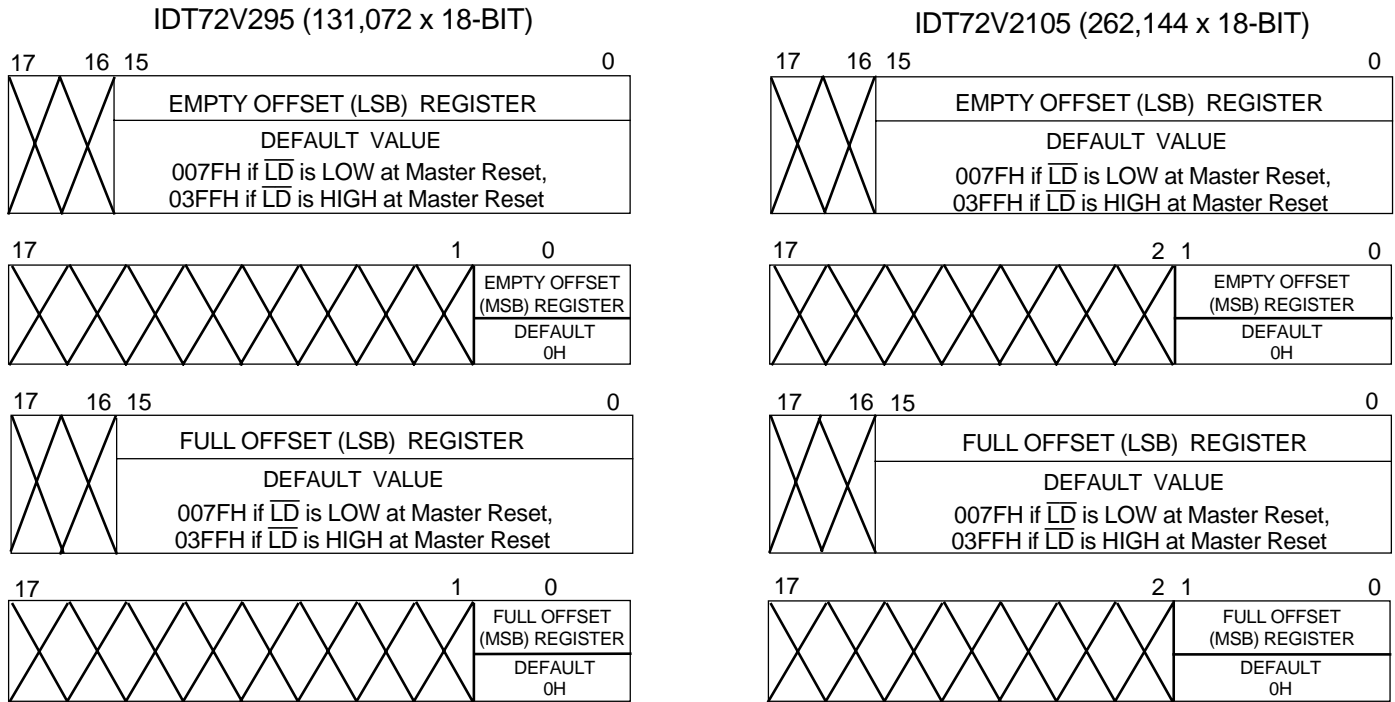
IDT72V295 (131,072 x 18-BIT)

17 16 15 0

EMPTY OFFSET (LSB) REGISTER

DEFAULT VALUE

007FH if $\overline{LD}$ is LOW at Master Reset, 03FFH if $\overline{LD}$ is HIGH at Master Reset

17 1 0

EMPTY OFFSET (MSB) REGISTER

DEFAULT 0H

17 16 15 0

FULL OFFSET (LSB) REGISTER

DEFAULT VALUE

007FH if $\overline{LD}$ is LOW at Master Reset, 03FFH if $\overline{LD}$ is HIGH at Master Reset

17 1 0

FULL OFFSET (MSB) REGISTER

DEFAULT 0H

IDT72V2105 (262,144 x 18-BIT)

17 16 15 0

EMPTY OFFSET (LSB) REGISTER

DEFAULT VALUE

007FH if $\overline{LD}$ is LOW at Master Reset, 03FFH if $\overline{LD}$ is HIGH at Master Reset

17 2 1 0

EMPTY OFFSET (MSB) REGISTER

DEFAULT 0H

17 16 15 0

FULL OFFSET (LSB) REGISTER

DEFAULT VALUE

007FH if $\overline{LD}$ is LOW at Master Reset, 03FFH if $\overline{LD}$ is HIGH at Master Reset

17 2 1 0

FULL OFFSET (MSB) REGISTER

DEFAULT 0H